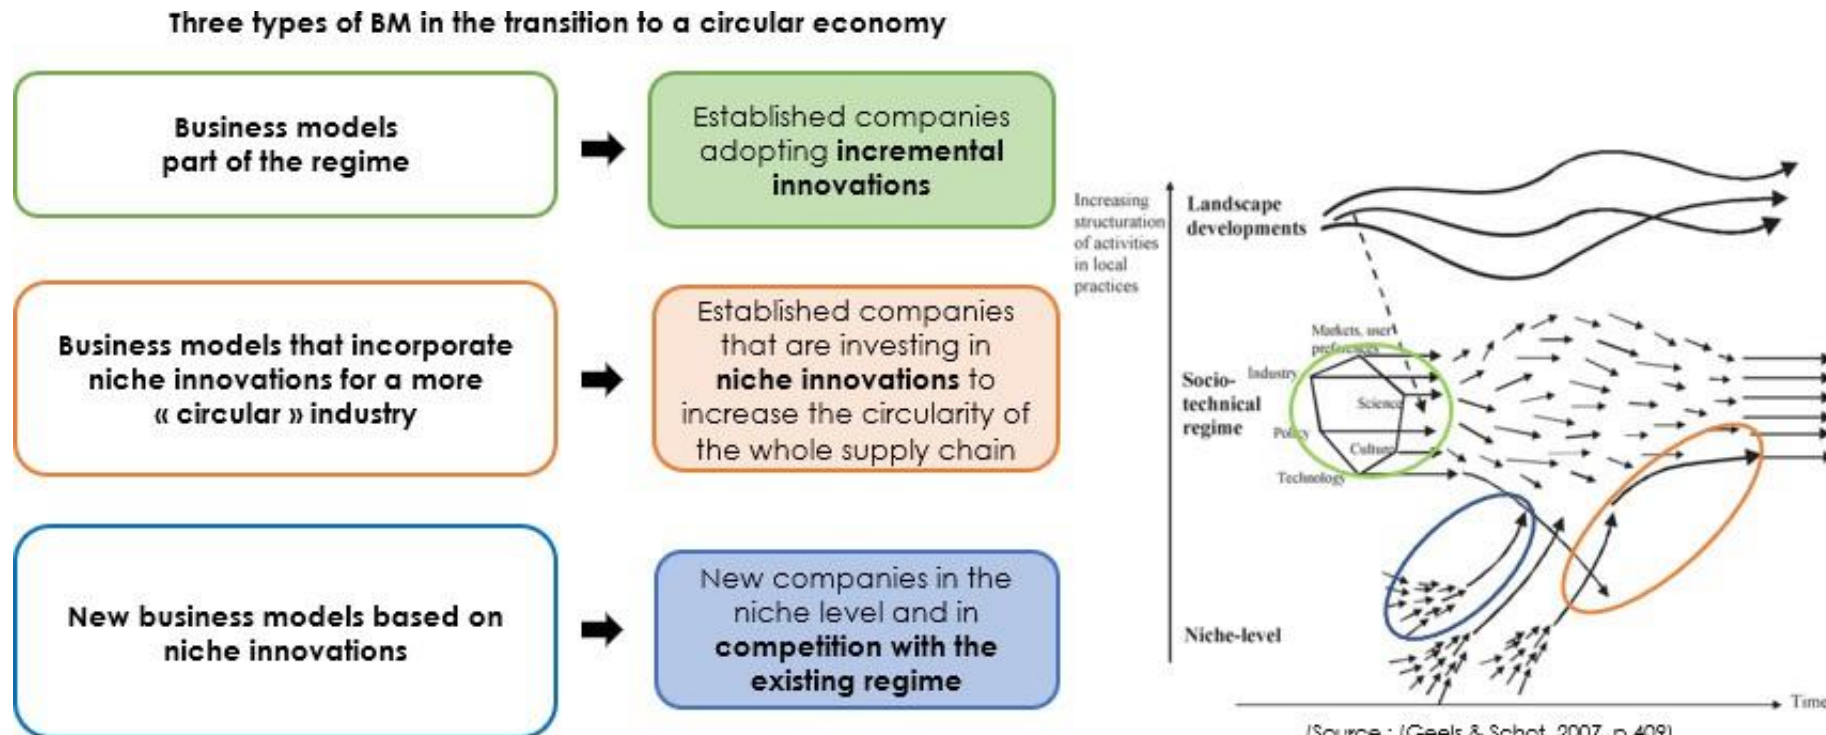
Three types of BM in the transition to a circular economy

Business models part of the regime

Established companies adopting incremental innovations

Business models that incorporate niche innovations for a more « circular » industry

Established companies that are investing in niche innovations to increase the circularity of the whole supply chain

New business models based on niche innovations

New companies in the niche level and in competition with the existing regime

Increasing structuration of activities in local practices

Landscape developments

Socio-technical regime

Markets, user preferences

Industry

Science

Policy

Culture

Technology

Niche-level

Time

(Source : (Geels & Schot, 2007, p.409))